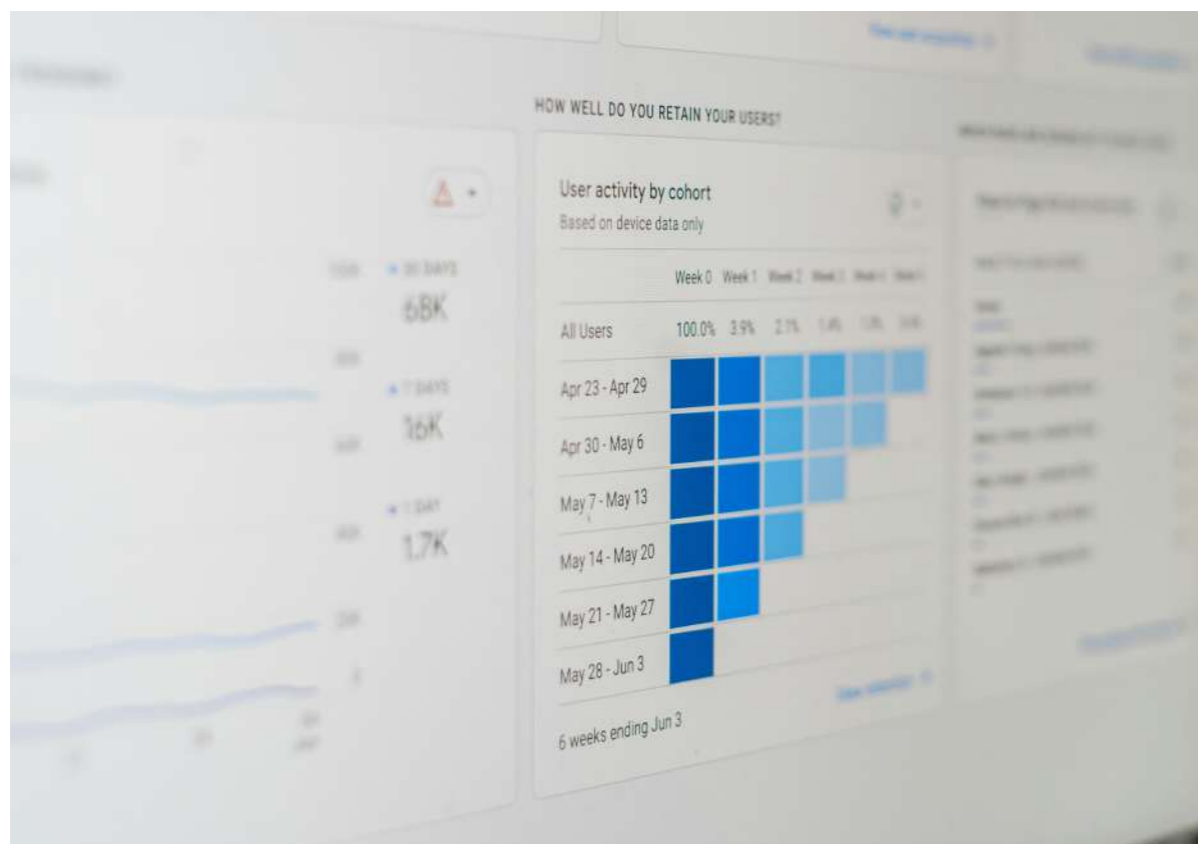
HOW WELL DO YOU RETAIN YOUR USERS?

30 DAYS
68K

7 DAYS
16K

1 DAY
1.7K

User activity by cohort
Based on device data only

| | Week 0 | Week 1 | Week 2 | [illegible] | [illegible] | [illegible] |
|---|---|---|---|---|---|---|
| All Users | 100.0% | 3.9% | 2.1% | 1.4% | 1.1% | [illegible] |
| Apr 23 - Apr 29 | | | | | | |
| Apr 30 - May 6 | | | | | | |
| May 7 - May 13 | | | | | | |
| May 14 - May 20 | | | | | | |
| May 21 - May 27 | | | | | | |
| May 28 - Jun 3 | | | | | | |

6 weeks ending Jun 3

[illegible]